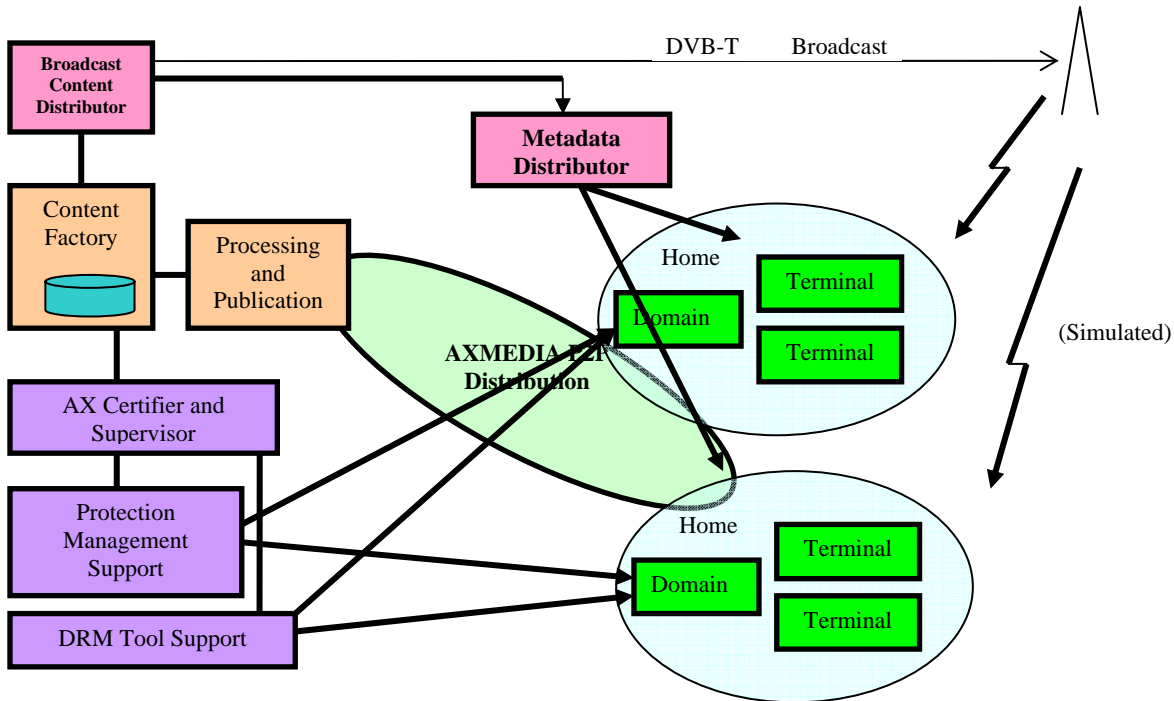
DVB-T Broadcast

Broadcast Content Distributor

Metadata Distributor

Content Factory

Processing and Publication

Home

Terminal

Domain

Terminal

(Simulated)

AXMEDIA P2P Distribution

AX Certifier and Supervisor

Protection Management Support

Home

Terminal

Domain

Terminal

DRM Tool Support